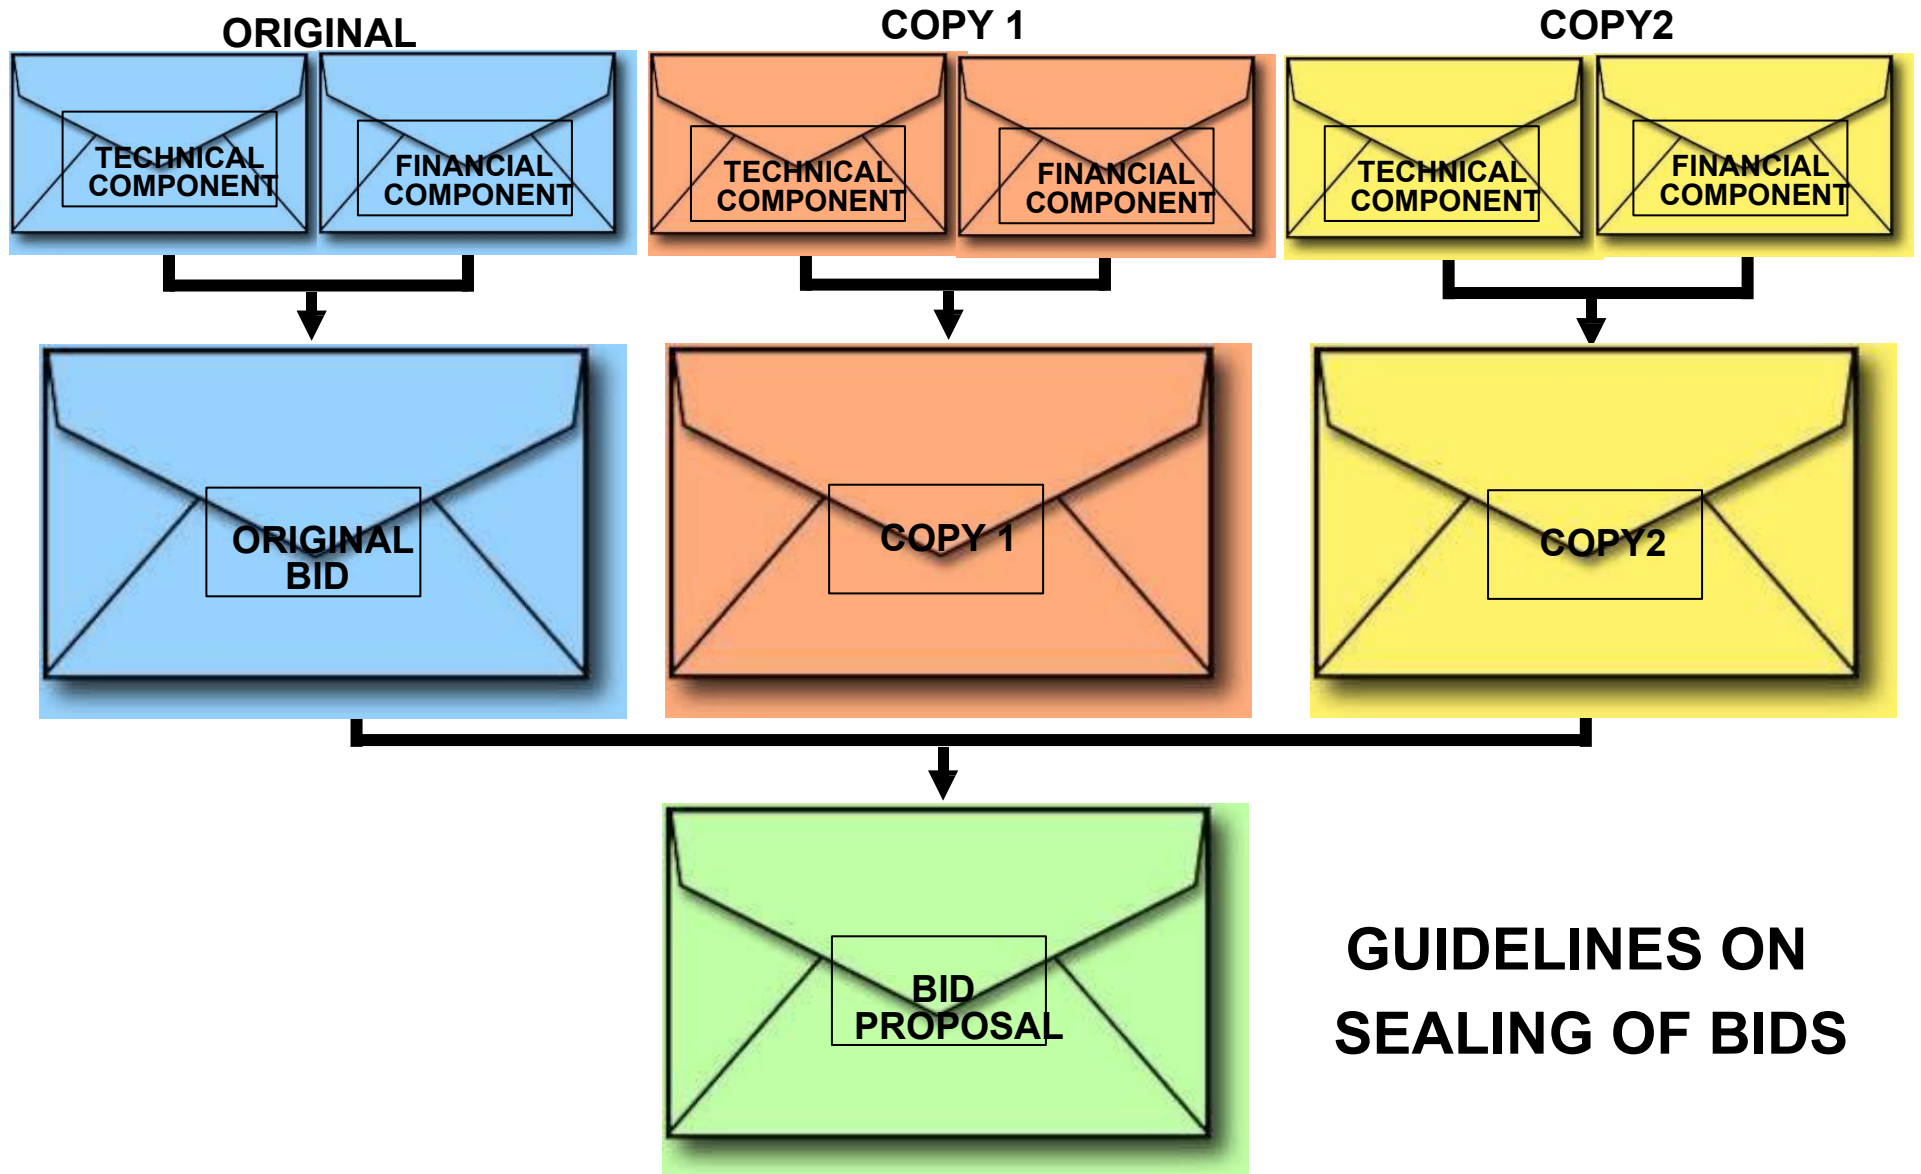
ORIGINAL

TECHNICAL COMPONENT

FINANCIAL COMPONENT

COPY 1

TECHNICAL COMPONENT

FINANCIAL COMPONENT

COPY2

TECHNICAL COMPONENT

FINANCIAL COMPONENT

ORIGINAL BID

COPY 1

COPY2

BID PROPOSAL

GUIDELINES ON SEALING OF BIDS